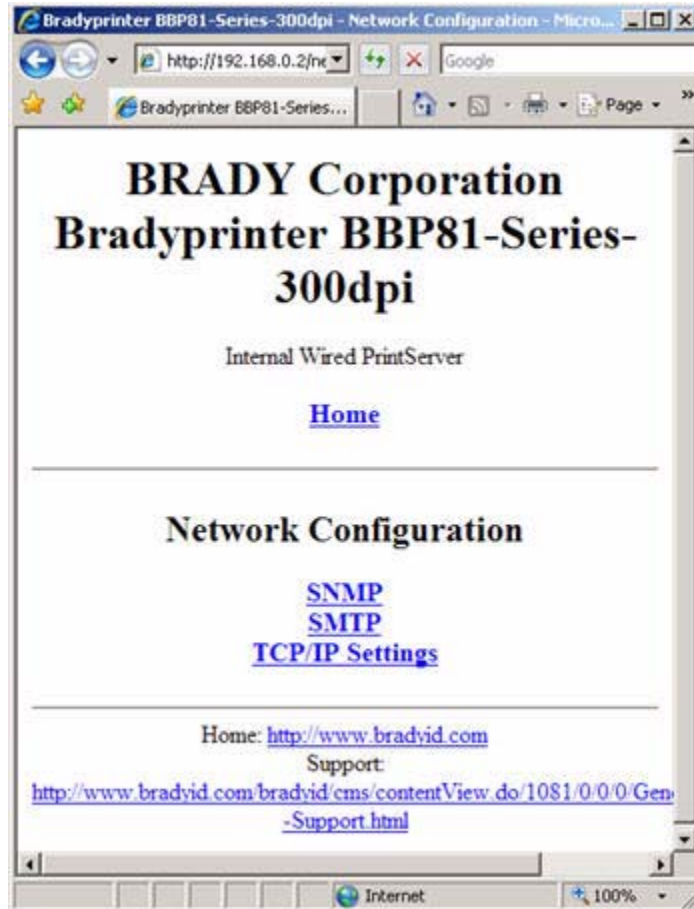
Bradyprinter BBP81-Series-300dpi - Network Configuration - Micro...

http://192.168.0.2/ne

Google

Bradyprinter BBP81-Series...

Page

BRADY Corporation
Bradyprinter BBP81-Series-300dpi

Internal Wired PrintServer

Home

Network Configuration

SNMP
SMTP
TCP/IP Settings

Home: http://www.bradyid.com
Support:
http://www.bradyid.com/bradyid/cms/contentView.do/1081/0/0/0/Gen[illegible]-Support.html

Internet

100%